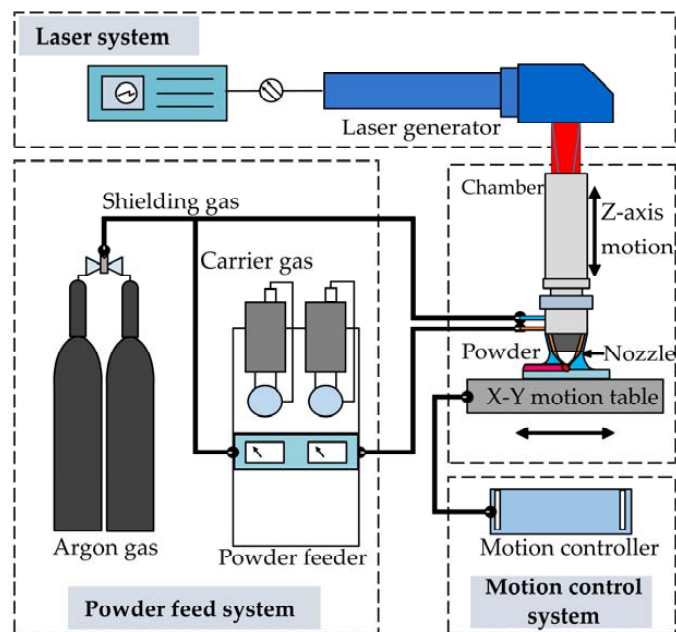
Laser system

Laser generator

Shielding gas

Chamber

Z-axis motion

Carrier gas

Powder

Nozzle

X-Y motion table

Argon gas

Powder feeder

Motion controller

Powder feed system

Motion control system